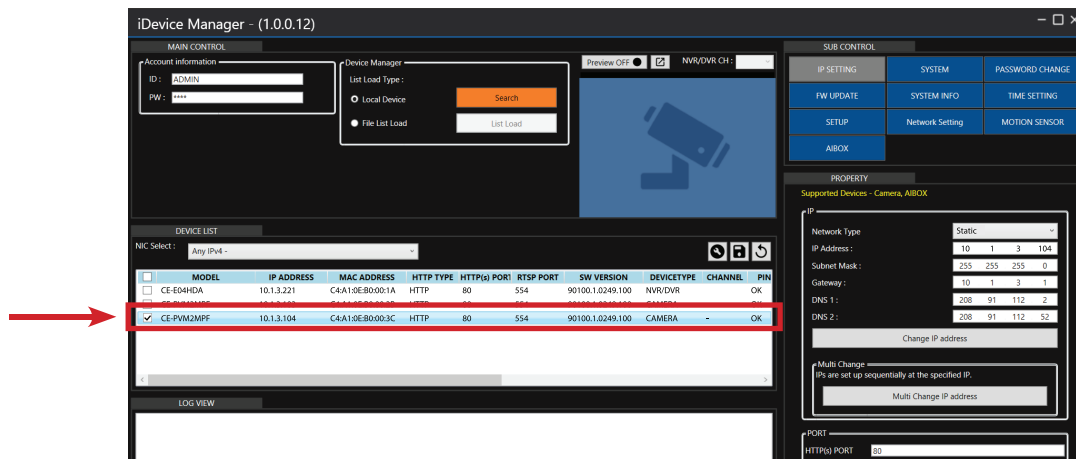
iDevice Manager - (1.0.0.12)

MAIN CONTROL

Account information
ID : ADMIN
PW : *****

Device Manager
List Load Type :
Local Device
Search
File List Load
List Load

Preview OFF
NVR/DVR CH :

SUB CONTROL

| IP SETTING | SYSTEM | PASSWORD CHANGE |
|---|---|---|
| FW UPDATE | SYSTEM INFO | TIME SETTING |
| SETUP | Network Setting | MOTION SENSOR |
| AIBOX | | |

DEVICE LIST
NIC Select : Any IPv4 -

| | MODEL | IP ADDRESS | MAC ADDRESS | HTTP TYPE | HTTP(s) PORT | RTSP PORT | SW VERSION | DEVICETYPE | CHANNEL | PIN |
|---|---|---|---|---|---|---|---|---|---|---|
| | CE-E04HDA | 10.1.3.221 | C4:A1:0E:B0:00:1A | HTTP | 80 | 554 | 90100.1.0249.100 | NVR/DVR | | OK |
| | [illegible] | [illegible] | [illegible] | HTTP | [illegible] | 554 | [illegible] | CAMERA | | OK |
| ✓ | CE-PVM2MPF | 10.1.3.104 | C4:A1:0E:B0:00:3C | HTTP | 80 | 554 | 90100.1.0249.100 | CAMERA | - | OK |

LOG VIEW

PROPERTY
Supported Devices - Camera, AIBOX

IP
Network Type: Static
IP Address : 10 1 3 104
Subnet Mask : 255 255 255 0
Gateway : 10 1 3 1
DNS 1 : 208 91 112 2
DNS 2 : 208 91 112 52
Change IP address

Multi Change
IPs are set up sequentially at the specified IP.
Multi Change IP address

PORT
HTTP(s) PORT 80